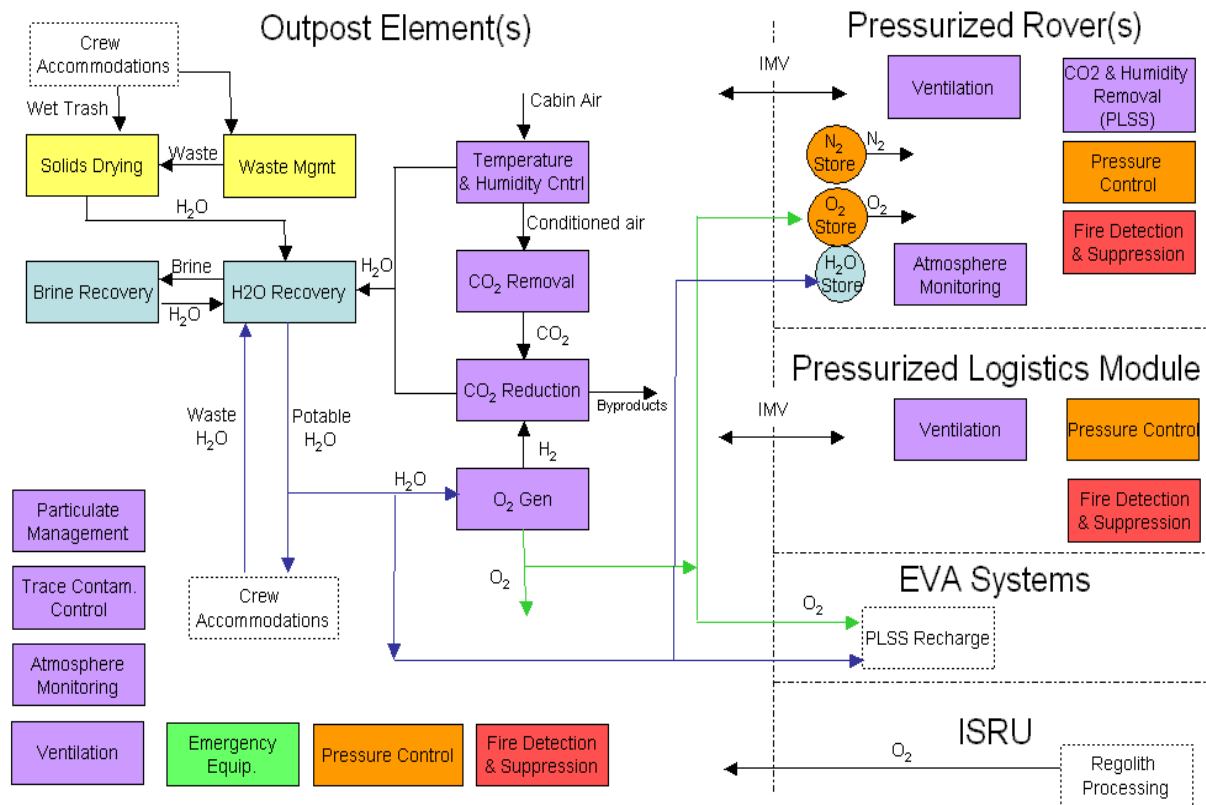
Outpost Element(s)

Crew Accommodations

Wet Trash

Solids Drying

Waste

Waste Mgmt

$H_2O$

Brine

Brine Recovery

$H_2O$

H2O Recovery

$H_2O$

Cabin Air

Temperature & Humidity Cntrl

Conditioned air

$CO_2$ Removal

$CO_2$

$CO_2$ Reduction

Byproducts

$H_2$

Waste $H_2O$

Potable $H_2O$

$H_2O$

$O_2$ Gen

$O_2$

Particulate Management

Trace Contam. Control

Atmosphere Monitoring

Crew Accommodations

Ventilation

Emergency Equip.

Pressure Control

Fire Detection & Suppression

Pressurized Rover(s)

IMV

Ventilation

CO2 & Humidity Removal (PLSS)

$N_2$ Store

$N_2$

Pressure Control

$O_2$ Store

$O_2$

Fire Detection & Suppression

$H_2O$ Store

Atmosphere Monitoring

Pressurized Logistics Module

IMV

Ventilation

Pressure Control

Fire Detection & Suppression

EVA Systems

$O_2$

PLSS Recharge

ISRU

$O_2$

Regolith Processing